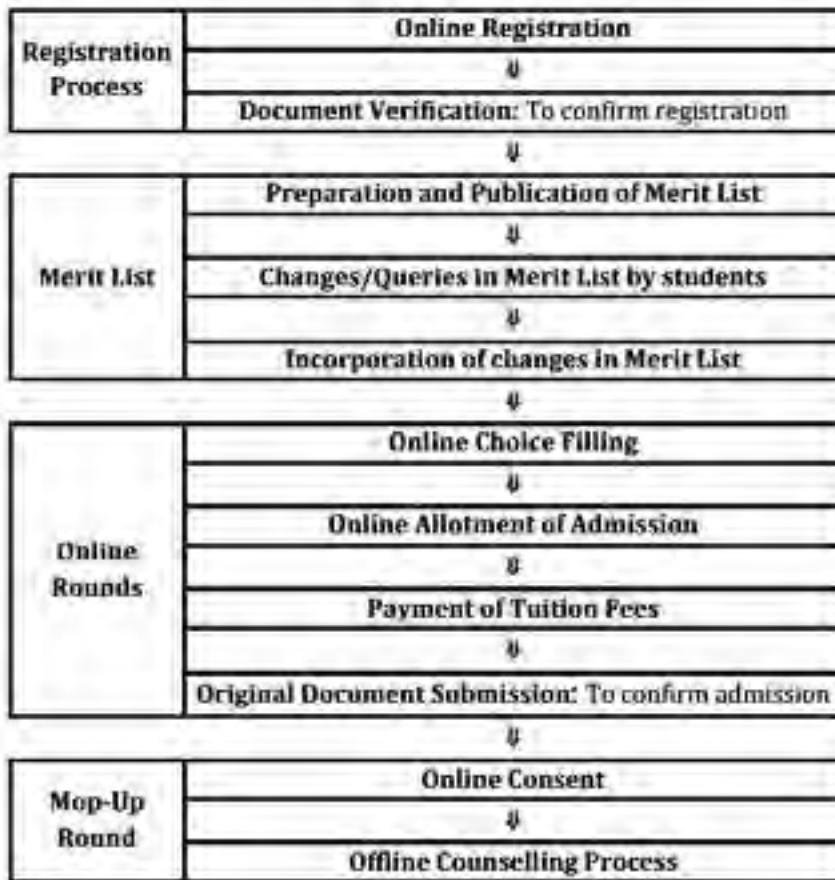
| Registration Process | Online Registration |
|---|---|
| | ⇓ |
| | **Document Verification:** To confirm registration |

⇓

| Merit List | Preparation and Publication of Merit List |
|---|---|
| | ⇓ |
| | Changes/Queries in Merit List by students |
| | ⇓ |
| | Incorporation of changes in Merit List |

⇓

| Online Rounds | Online Choice Filling |
|---|---|
| | ⇓ |
| | Online Allotment of Admission |
| | ⇓ |
| | Payment of Tuition Fees |
| | ⇓ |
| | **Original Document Submission:** To confirm admission |

⇓

| Mop-Up Round | Online Consent |
|---|---|
| | ⇓ |
| | Offline Counselling Process |